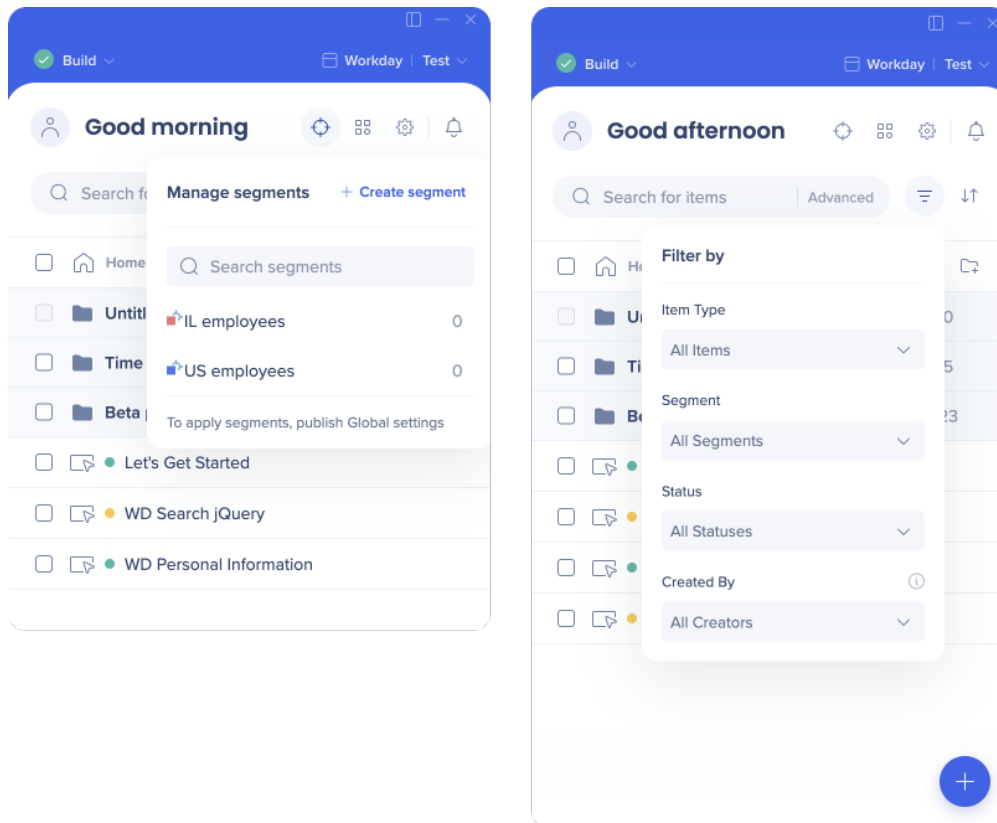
Build

Workday | Test

Good morning

Search fo

Home

Untitl

Time

Beta

Manage segments

+ Create segment

Search segments

IL employees 0

US employees 0

To apply segments, publish Global settings

Let's Get Started

WD Search jQuery

WD Personal Information

Build

Workday | Test

Good afternoon

Search for items

Advanced

Ho

Ur

Ti

Be

0

5

23

Filter by

Item Type

All Items

Segment

All Segments

Status

All Statuses

Created By

All Creators

+